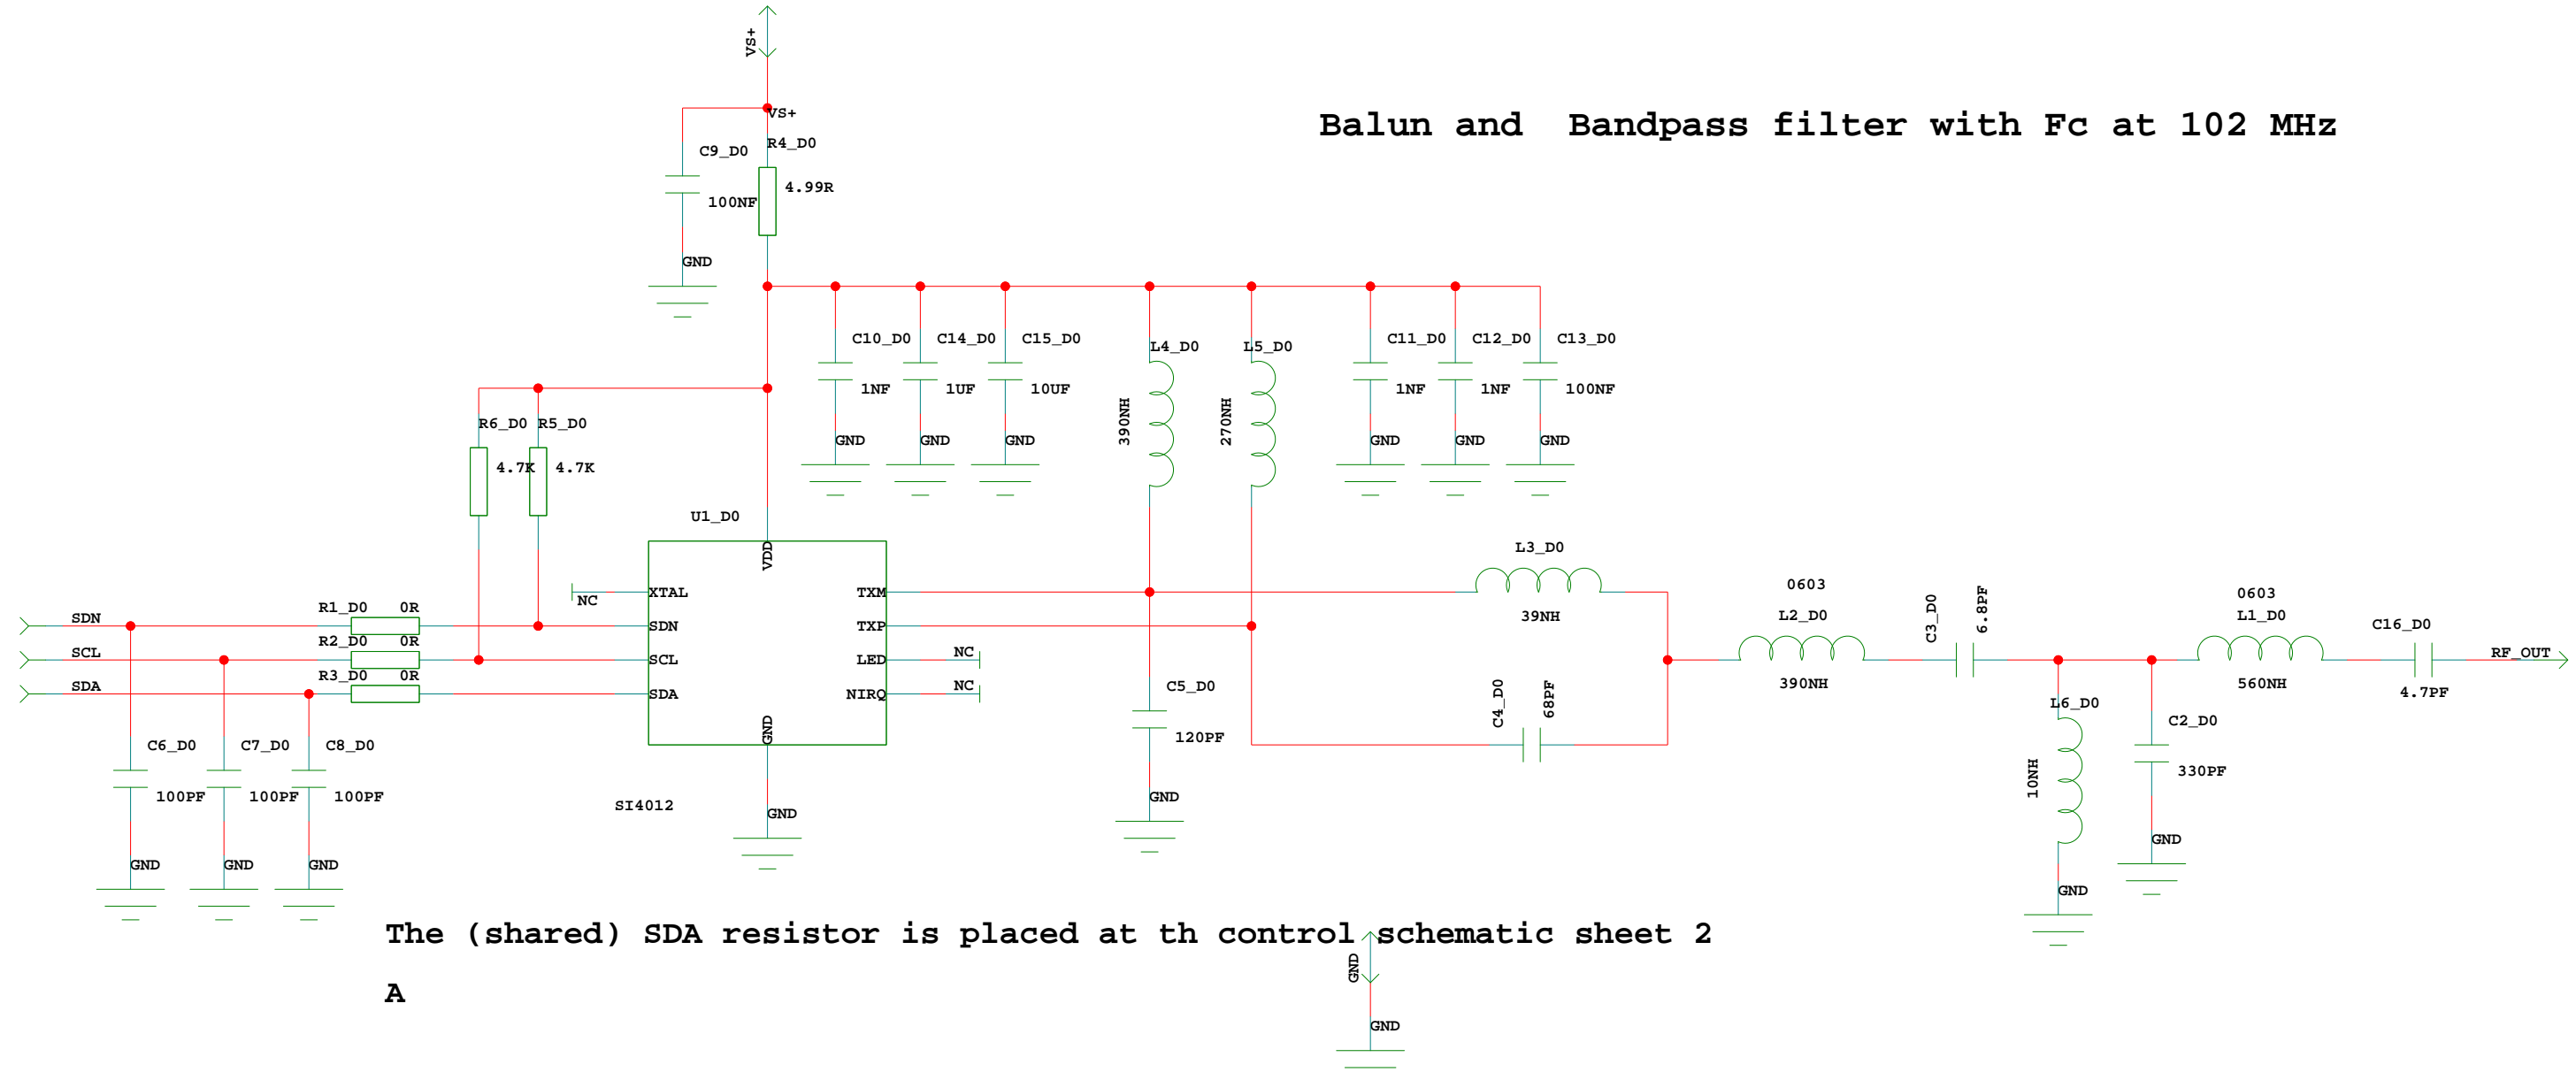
VS+

VS+

Balun and Bandpass filter with Fc at 102 MHz

C9_D0
100NF
GND

R4_D0
4.99R

C10_D0
1NF
GND

C14_D0
1UF
GND

C15_D0
10UF
GND

L4_D0
390NH

L5_D0
270NH

C11_D0
1NF
GND

C12_D0
1NF
GND

C13_D0
100NF
GND

R6_D0
4.7K

R5_D0
4.7K

U1_D0
VDD
XTAL
NC
SDN
SCL
SDA
TXM
TXP
LED
NIRQ
NC
NC
GND
SI4012
GND

L3_D0
39NH

0603
L2_D0
390NH

C3_D0
6.8PF

0603
L1_D0
560NH

C16_D0
4.7PF
RF_OUT

SDN
SCL
SDA

R1_D0 0R
R2_D0 0R
R3_D0 0R

C6_D0
100PF
GND

C7_D0
100PF
GND

C8_D0
100PF
GND

C5_D0
120PF
GND

C4_D0
68PF

L6_D0
10NH
GND

C2_D0
330PF
GND

The (shared) SDA resistor is placed at th control schematic sheet 2

A

GND
GND